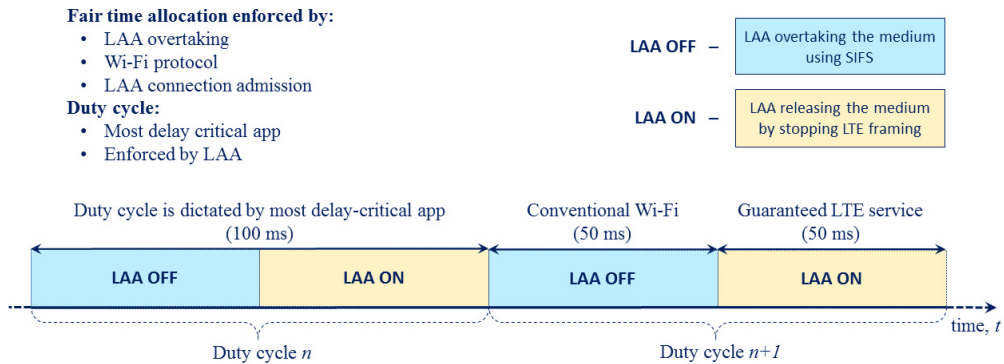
**Fair time allocation enforced by:**
- LAA overtaking
- Wi-Fi protocol
- LAA connection admission

**Duty cycle:**
- Most delay critical app
- Enforced by LAA

LAA OFF – LAA overtaking the medium using SIFS

LAA ON – LAA releasing the medium by stopping LTE framing

Duty cycle is dictated by most delay-critical app (100 ms)

Conventional Wi-Fi (50 ms)

Guaranteed LTE service (50 ms)

LAA OFF

LAA ON

LAA OFF

LAA ON

time, $t$

Duty cycle $n$

Duty cycle $n+1$